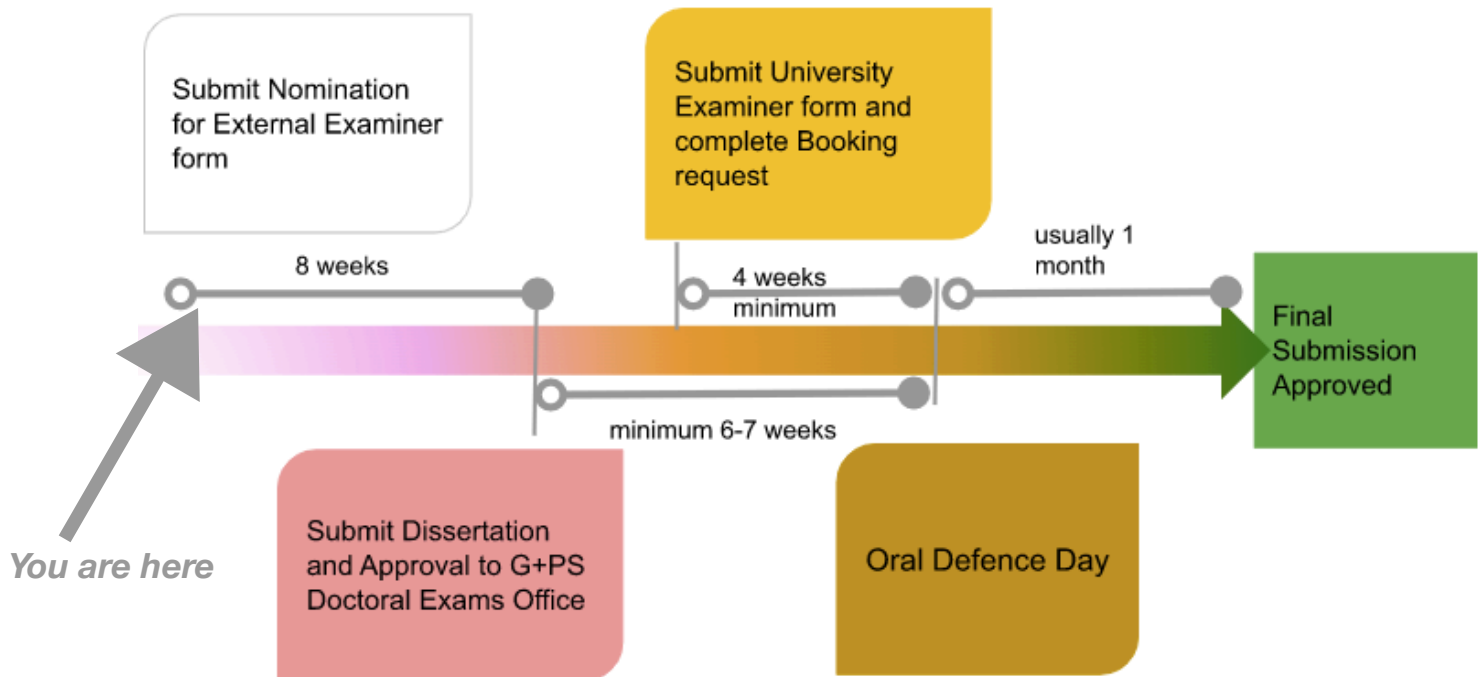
Submit Nomination for External Examiner form

Submit University Examiner form and complete Booking request

8 weeks

4 weeks minimum

usually 1 month

Final Submission Approved

minimum 6-7 weeks

You are here

Submit Dissertation and Approval to G+PS Doctoral Exams Office

Oral Defence Day